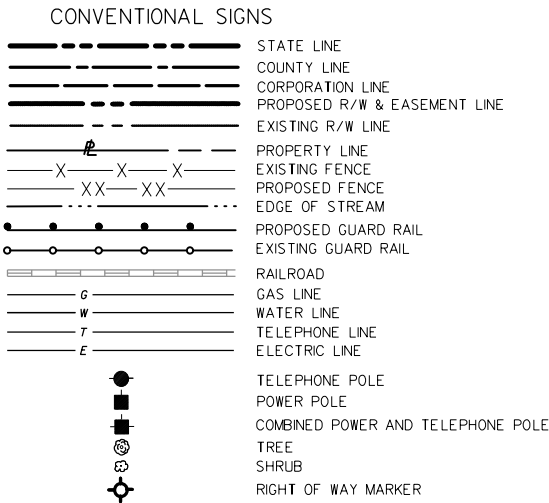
CONVENTIONAL SIGNS

STATE LINE
COUNTY LINE
CORPORATION LINE
PROPOSED R/W & EASEMENT LINE
EXISTING R/W LINE
₽ PROPERTY LINE
X X X EXISTING FENCE
XX XX PROPOSED FENCE
EDGE OF STREAM
PROPOSED GUARD RAIL
EXISTING GUARD RAIL
RAILROAD
G GAS LINE
W WATER LINE
T TELEPHONE LINE
E ELECTRIC LINE
TELEPHONE POLE
POWER POLE
COMBINED POWER AND TELEPHONE POLE
TREE
SHRUB
RIGHT OF WAY MARKER